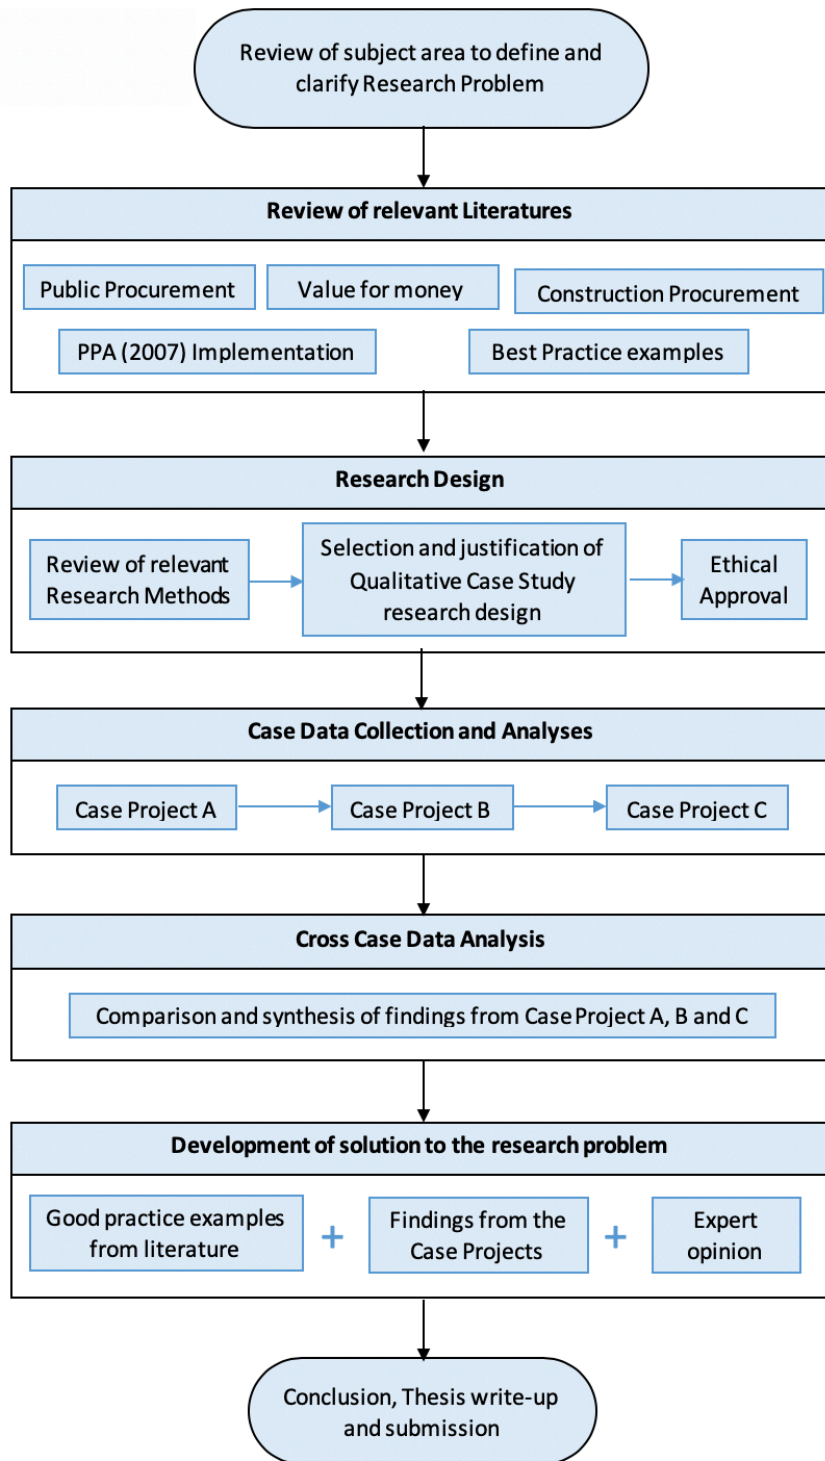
Review of subject area to define and clarify Research Problem

Review of relevant Literatures

Public Procurement

Value for money

Construction Procurement

PPA (2007) Implementation

Best Practice examples

Research Design

Review of relevant Research Methods

Selection and justification of Qualitative Case Study research design

Ethical Approval

Case Data Collection and Analyses

Case Project A

Case Project B

Case Project C

Cross Case Data Analysis

Comparison and synthesis of findings from Case Project A, B and C

Development of solution to the research problem

Good practice examples from literature

+

Findings from the Case Projects

+

Expert opinion

Conclusion, Thesis write-up and submission